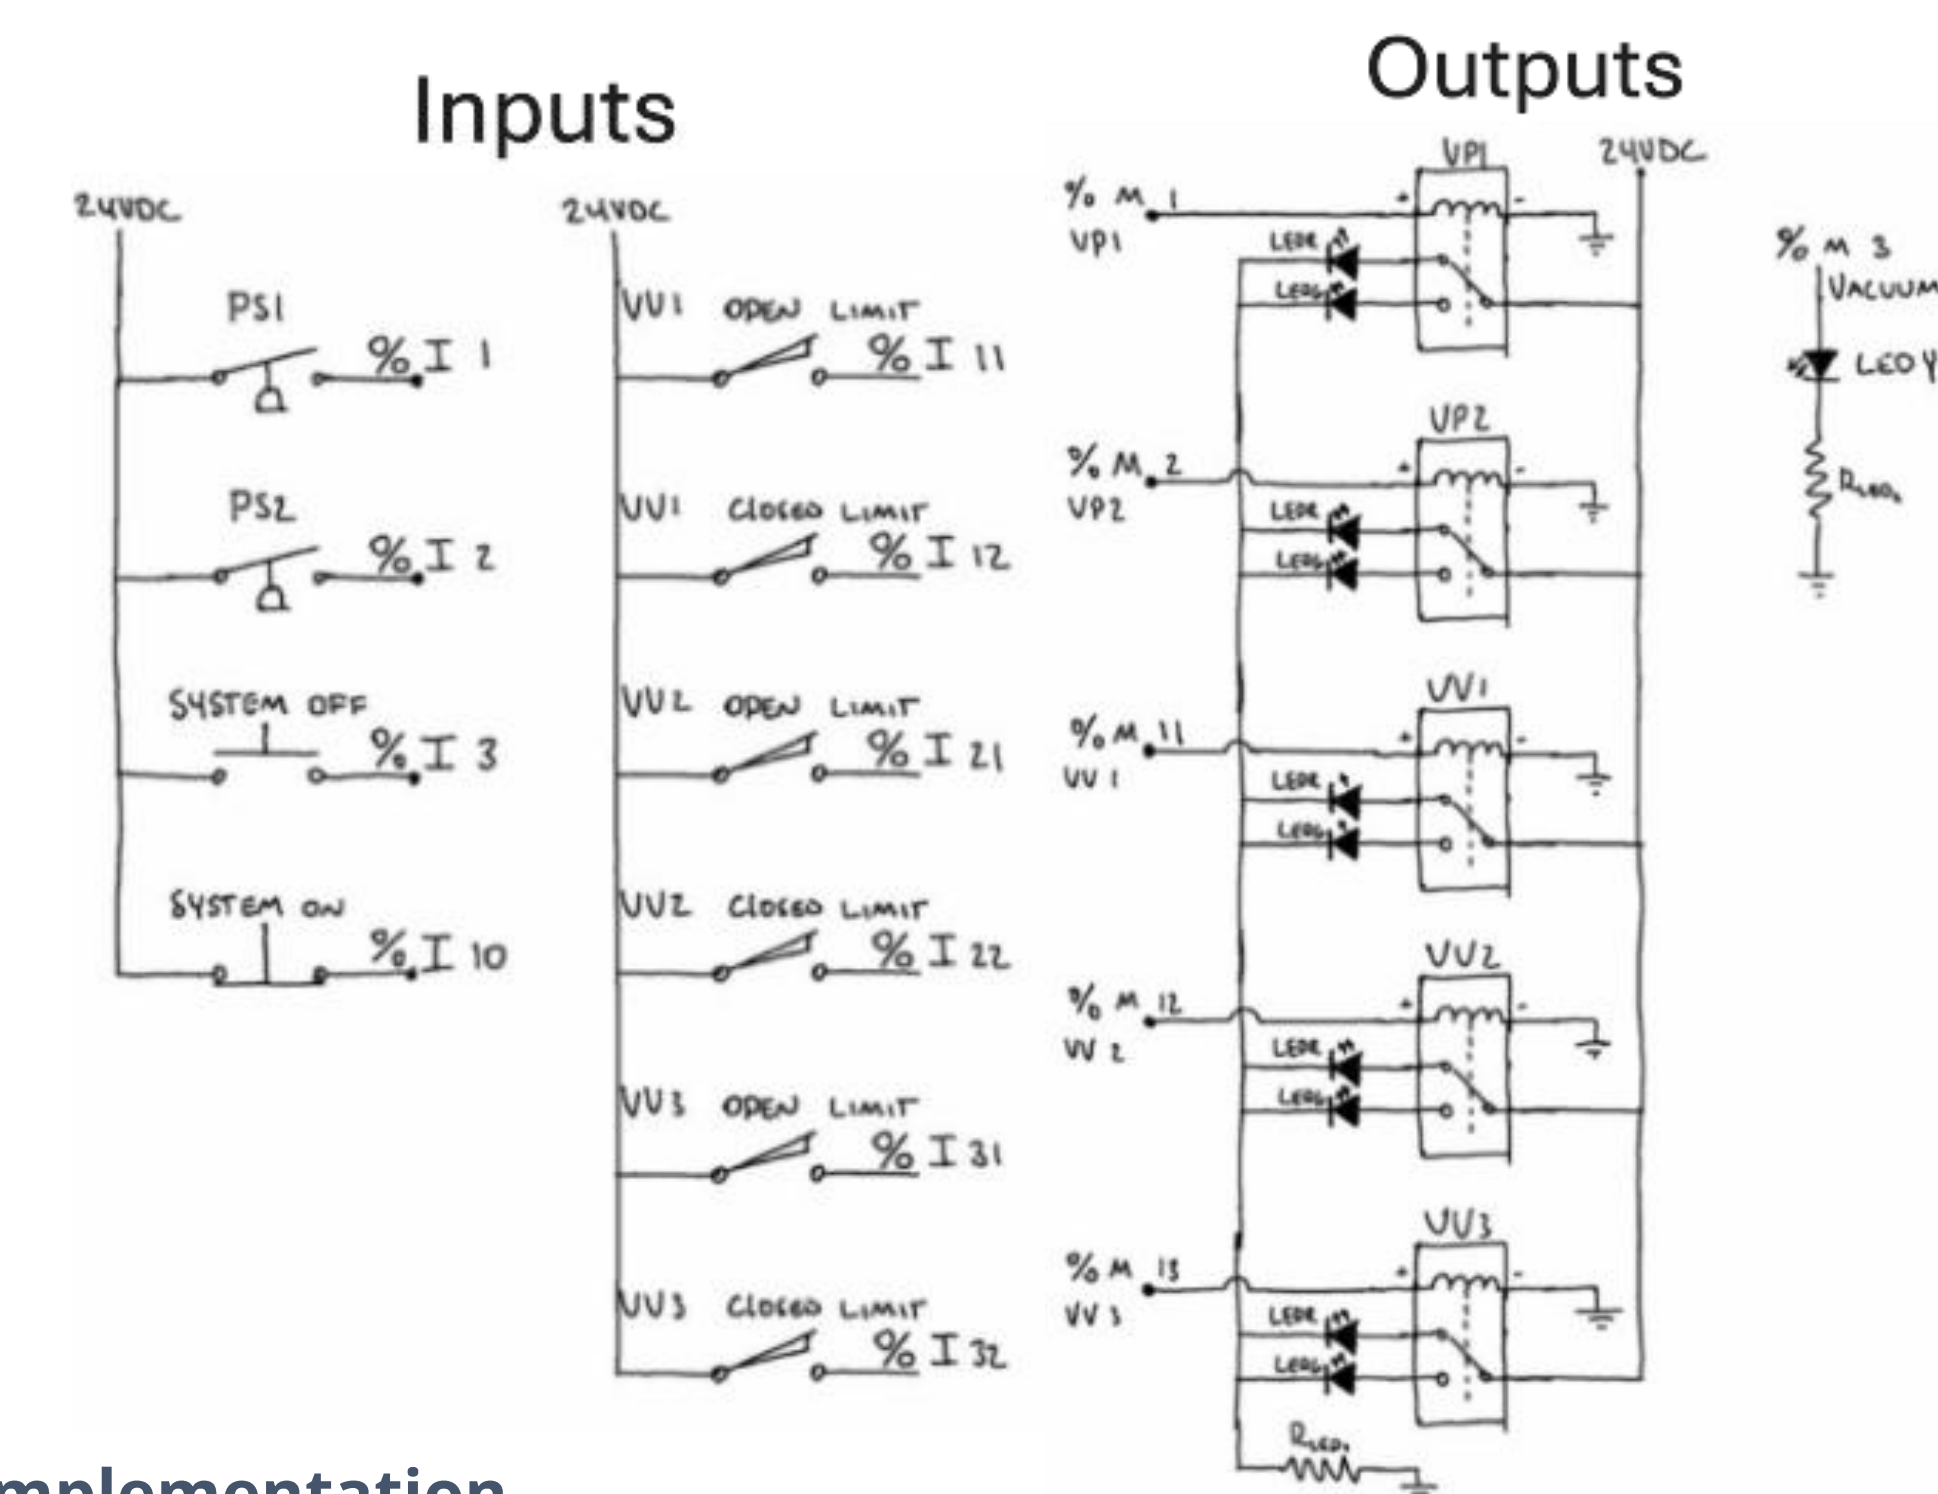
Inputs

Outputs

24VDC

PS1
%I 1

PS2
%I 2

SYSTEM OFF
%I 3

SYSTEM ON
%I 10

24VDC

VV1 OPEN LIMIT
%I 11

VV1 CLOSED LIMIT
%I 12

VV2 OPEN LIMIT
%I 21

VV2 CLOSED LIMIT
%I 22

VV3 OPEN LIMIT
%I 31

VV3 CLOSED LIMIT
%I 32

VP1
24VDC
%M 1
VP1
LEDR
LEDG

VP2
%M 2
VP2
LEDR
LEDG

VV1
%M 11
VV 1
LEDR
LEDG

VV2
%M 12
VV 2
LEDR
LEDG

VV3
%M 13
VV 3
LEDR
LEDG

$R_{LED}$

%M 3
VACUUM
LEDY
$R_{LED}$

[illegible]mplementation